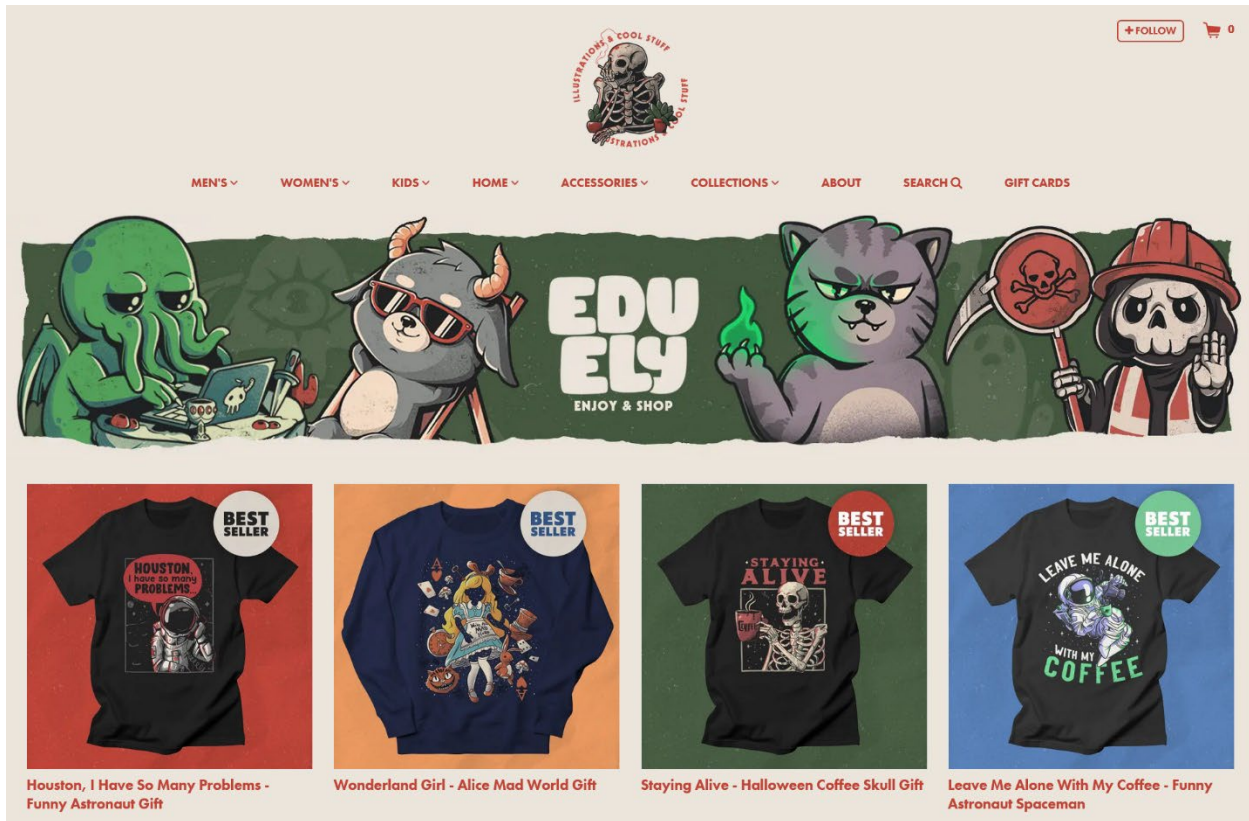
+ FOLLOW 0

ILLUSTRATIONS & COOL STUFF ILLUSTRATIONS & COOL STUFF

MEN'S WOMEN'S KIDS HOME ACCESSORIES COLLECTIONS ABOUT SEARCH GIFT CARDS

EDU ELY
ENJOY & SHOP

BEST SELLER
HOUSTON, I have so many PROBLEMS...
Houston, I Have So Many Problems - Funny Astronaut Gift

BEST SELLER
Wonderland Girl - Alice Mad World Gift

BEST SELLER
STAYING ALIVE
Staying Alive - Halloween Coffee Skull Gift

BEST SELLER
LEAVE ME ALONE WITH MY COFFEE
Leave Me Alone With My Coffee - Funny Astronaut Spaceman